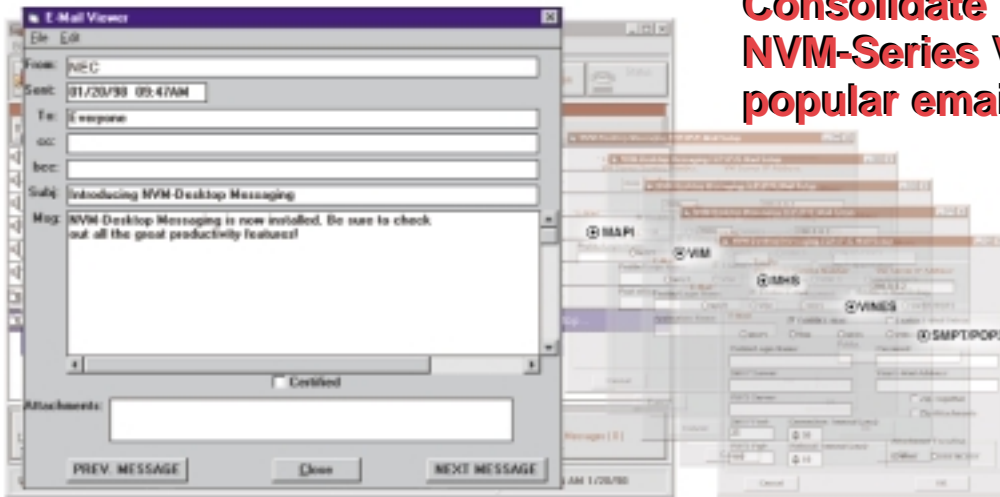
E-Mail Viewer

File Edit

From: NEC

Sent: 01/20/98 09:47AM

To: Everyone

cc:

bcc:

Subj: Introducing NVM-Desktop Messaging

Msg: NVM-Desktop Messaging is now installed. Be sure to check out all the great productivity features!

Certified

Attachments:

PREV. MESSAGE

Close

NEXT MESSAGE

Consolidate
NVM-Series V
popular emai

MAPI

VIM

MHS

VINES

SMPT/POP3

Messages [ 0 ]

AM 1/20/98

Cancel

OK